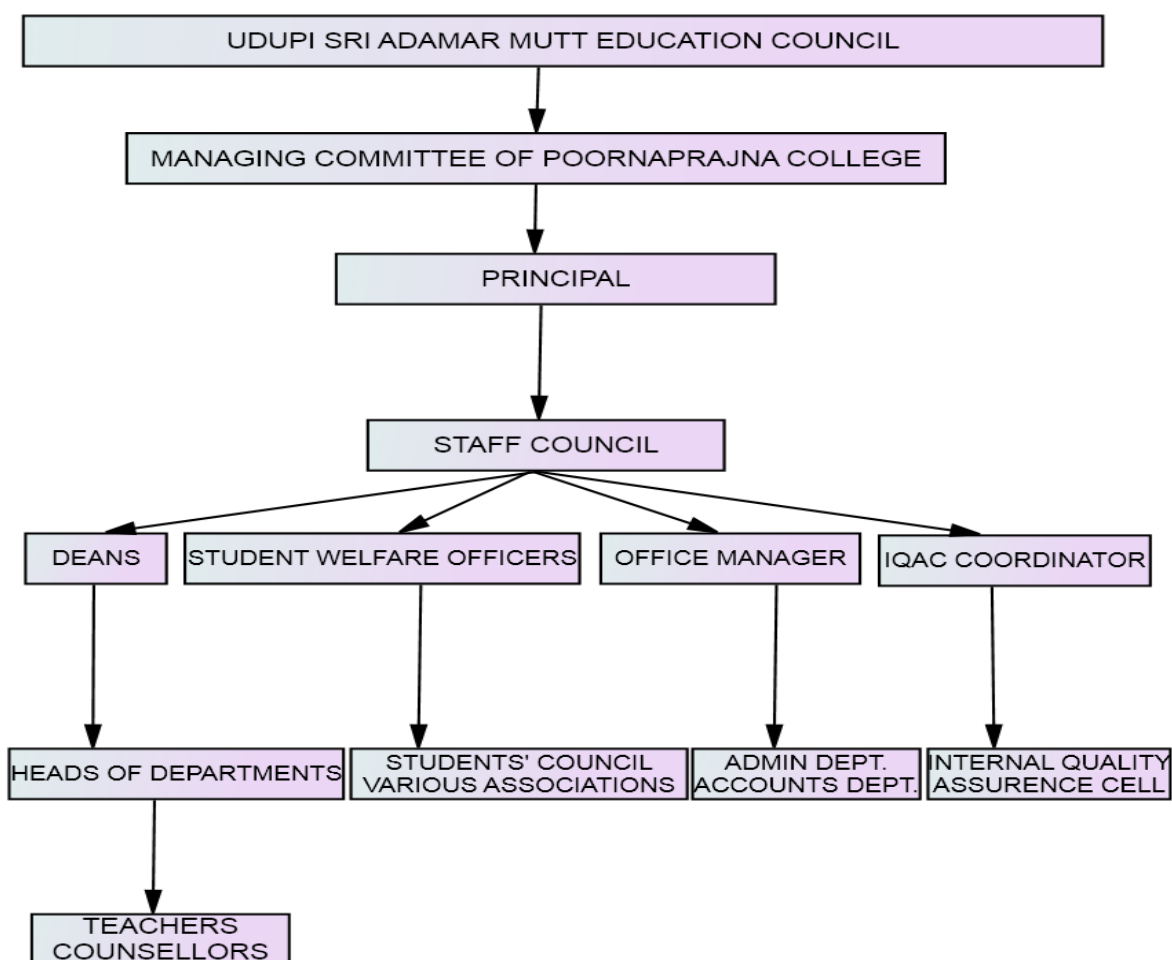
UDUPI SRI ADAMAR MUTT EDUCATION COUNCIL

MANAGING COMMITTEE OF POORNAPRAJNA COLLEGE

PRINCIPAL

STAFF COUNCIL

DEANS

STUDENT WELFARE OFFICERS

OFFICE MANAGER

IQAC COORDINATOR

HEADS OF DEPARTMENTS

STUDENTS' COUNCIL
VARIOUS ASSOCIATIONS

ADMIN DEPT.
ACCOUNTS DEPT.

INTERNAL QUALITY
ASSURENCE CELL

TEACHERS
COUNSELLORS